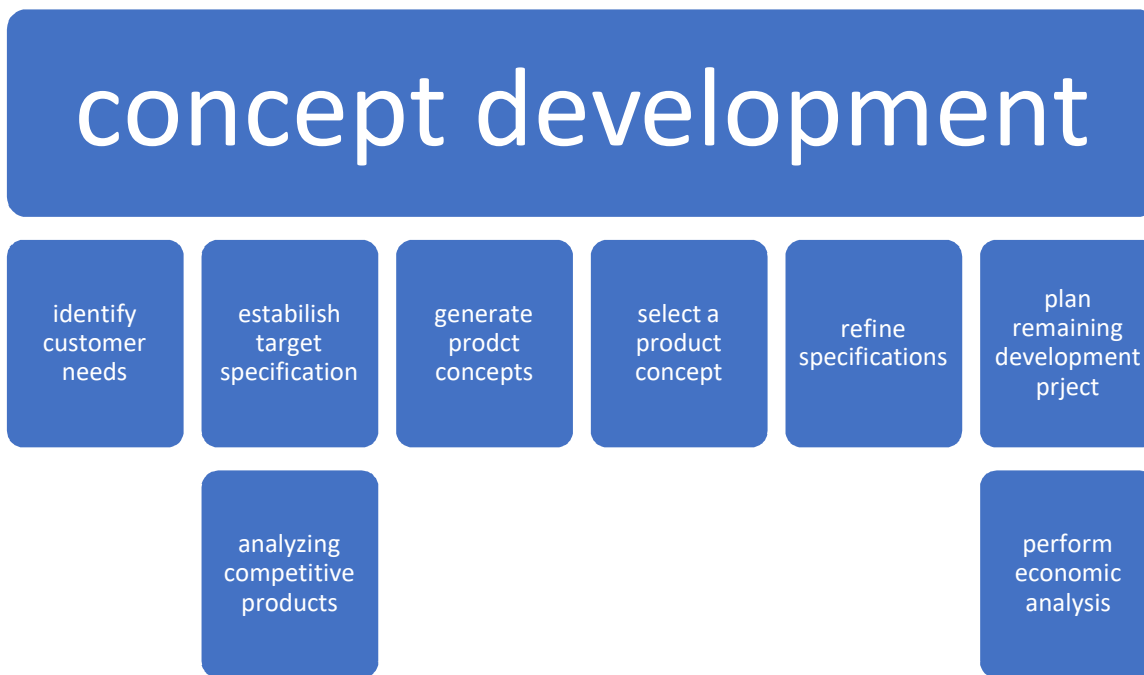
concept development

identify customer needs

estabilish target specification

generate prodct concepts

select a product concept

refine specifications

plan remaining development prject

analyzing competitive products

perform economic analysis